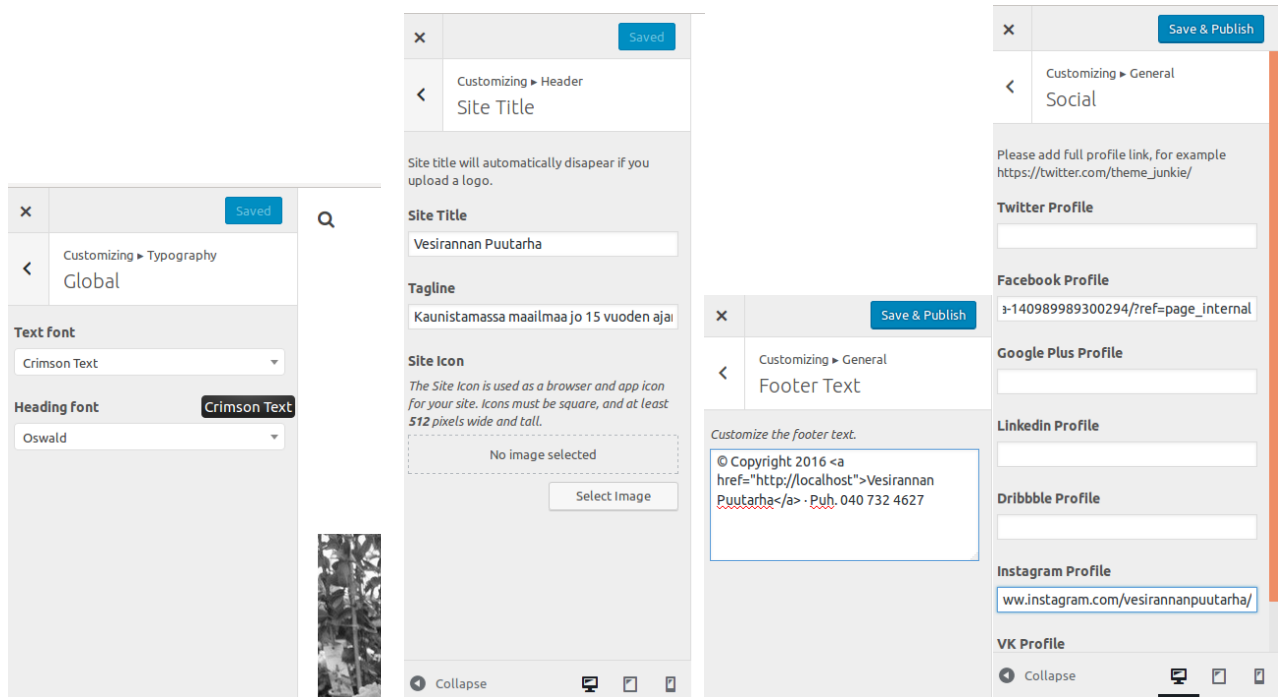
×
Saved

Customizing ▸ Typography
Global

Text font
Crimson Text

Heading font
Crimson Text
Oswald

×
Saved

Customizing ▸ Header
Site Title

Site title will automatically disapear if you upload a logo.

Site Title
Vesirannan Puutarha

Tagline
Kaunistamassa maailmaa jo 15 vuoden ajan

Site Icon
The Site Icon is used as a browser and app icon for your site. Icons must be square, and at least 512 pixels wide and tall.

No image selected

Select Image

Collapse

×
Save & Publish

Customizing ▸ General
Footer Text

Customize the footer text.

© Copyright 2016 <a href="http://localhost">Vesirannan Puutarha</a> · Puh. 040 732 4627

×
Save & Publish

Customizing ▸ General
Social

Please add full profile link, for example https://twitter.com/theme_junkie/

Twitter Profile

Facebook Profile
a-140989989300294/?ref=page_internal

Google Plus Profile

Linkedin Profile

Dribbble Profile

Instagram Profile
ww.instagram.com/vesirannanpuutarha/

VK Profile

Collapse